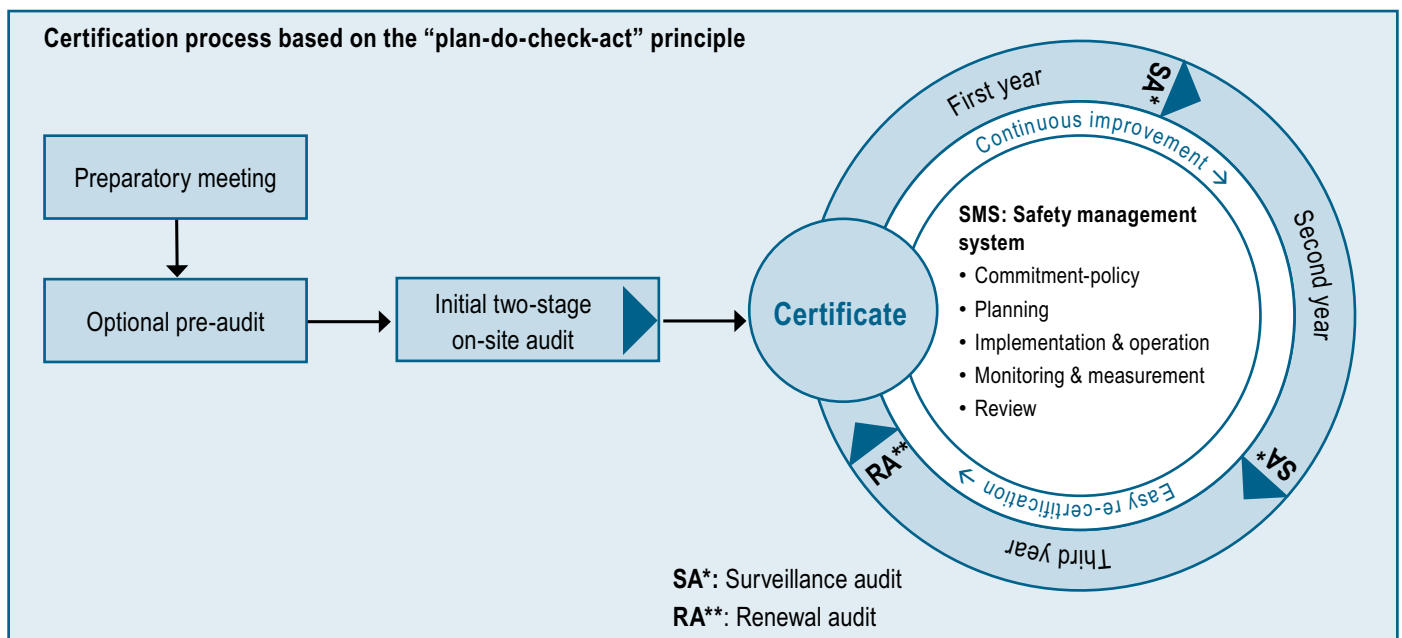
Certification process based on the “plan-do-check-act” principle

Preparatory meeting

Optional pre-audit

Initial two-stage on-site audit

Certificate

First year

SA*

Continuous improvement →

Second year

SA*

Third year

Easy re-certification →

RA**

SMS: Safety management system
• Commitment-policy
• Planning
• Implementation & operation
• Monitoring & measurement
• Review

SA*: Surveillance audit
RA**: Renewal audit